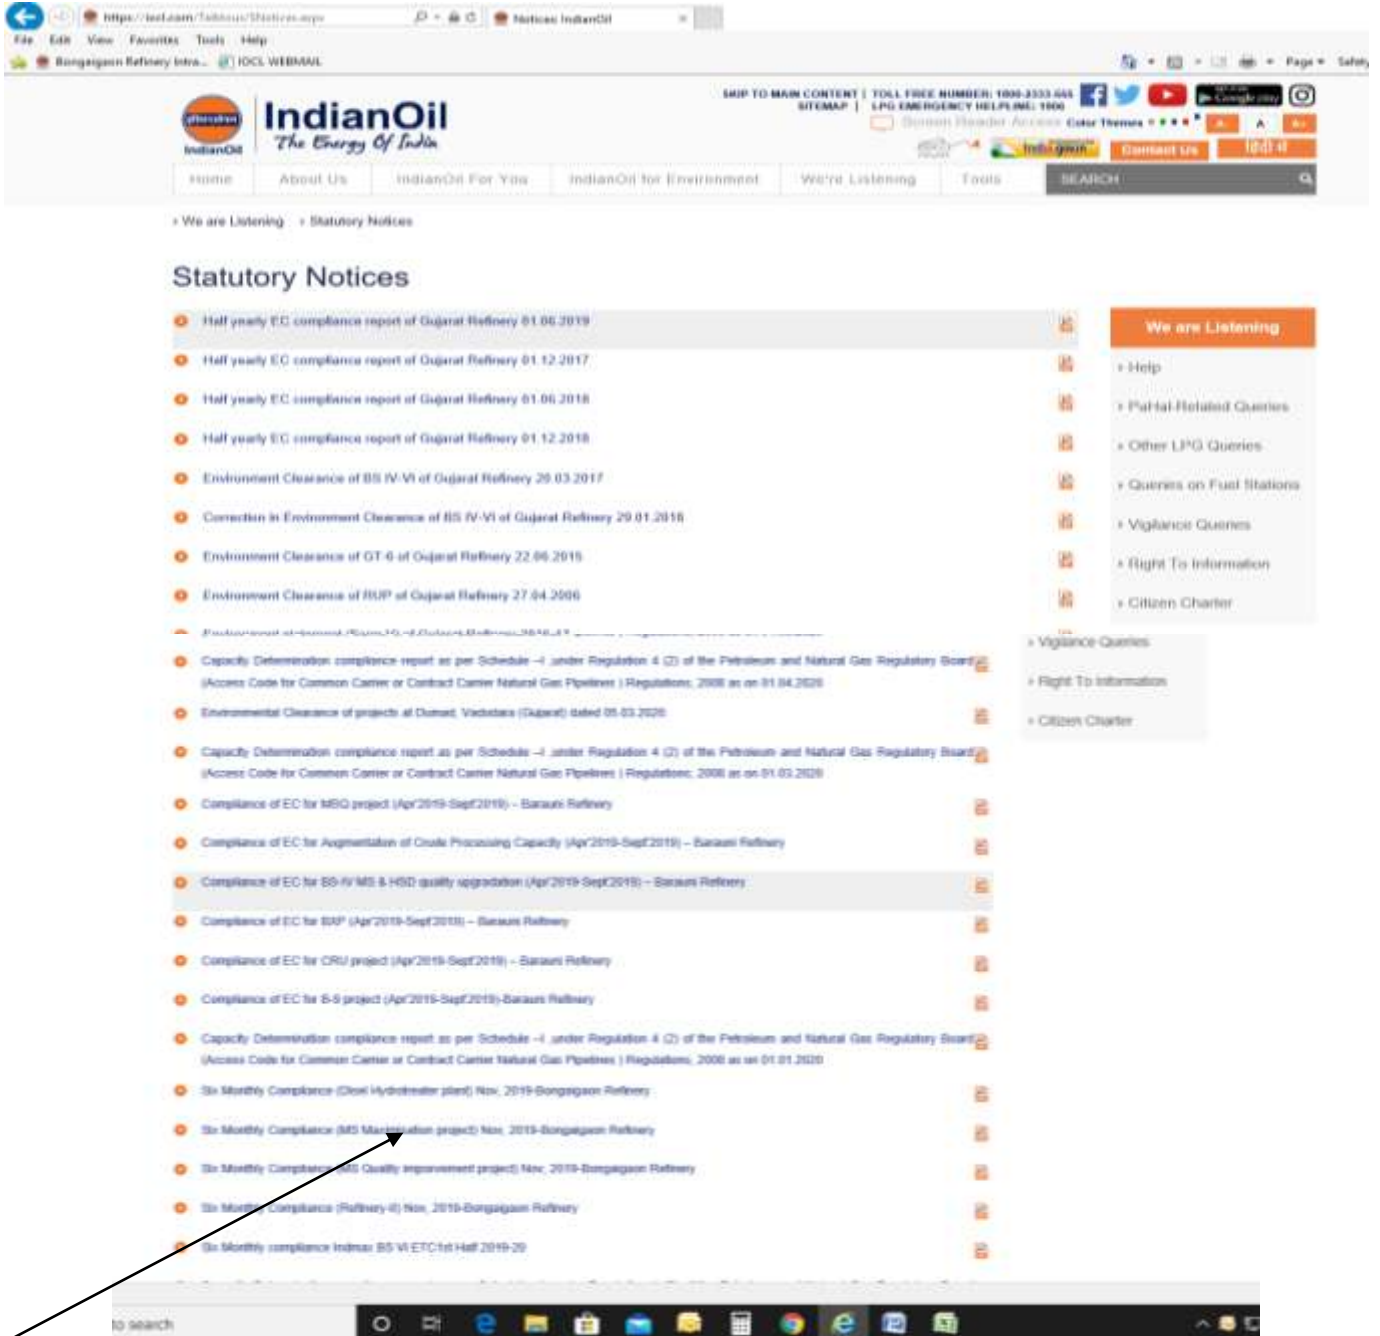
https://iocl.com/Talktous/Statices.aspx
Notices: IndianOil
File Edit View Favorites Tools Help
Bongaigaon Refinery Intra... IOCL WEBMAIL
Page Safety

IndianOil
The Energy Of India

SKIP TO MAIN CONTENT | TOLL FREE NUMBER: 1800-2333-555
SITEMAP | LPG EMERGENCY HELPLINE: 1906
Screen Reader Access Color Themes
A- A A+
Contact Us
हिंदी में

Home | About Us | IndianOil For You | IndianOil for Environment | We're Listening | Tools | SEARCH

› We are Listening › Statutory Notices

Statutory Notices

Half yearly EC compliance report of Gujarat Refinery 01.06.2019
Half yearly EC compliance report of Gujarat Refinery 01.12.2017
Half yearly EC compliance report of Gujarat Refinery 01.06.2018
Half yearly EC compliance report of Gujarat Refinery 01.12.2018
Environment Clearance of BS IV-VI of Gujarat Refinery 20.03.2017
Correction in Environment Clearance of BS IV-VI of Gujarat Refinery 29.01.2018
Environment Clearance of GT-6 of Gujarat Refinery 22.06.2015
Environment Clearance of RUP of Gujarat Refinery 27.04.2006
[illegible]
Capacity Determination compliance report as per Schedule –I under Regulation 4 (2) of the Petroleum and Natural Gas Regulatory Board (Access Code for Common Carrier or Contract Carrier Natural Gas Pipelines ) Regulations, 2008 as on 01.04.2020
Environmental Clearance of projects at Dumad, Vadodara (Gujarat) dated 05.03.2020
Capacity Determination compliance report as per Schedule –I under Regulation 4 (2) of the Petroleum and Natural Gas Regulatory Board (Access Code for Common Carrier or Contract Carrier Natural Gas Pipelines ) Regulations, 2008 as on 01.03.2020
Compliance of EC for MSQ project (Apr'2019-Sept'2019) – Barauni Refinery
Compliance of EC for Augmentation of Crude Processing Capacity (Apr'2019-Sept'2019) – Barauni Refinery
Compliance of EC for BS-IV MS & HSD quality upgradation (Apr'2019-Sept'2019) – Barauni Refinery
Compliance of EC for BXP (Apr'2019-Sept'2019) – Barauni Refinery
Compliance of EC for CRU project (Apr'2019-Sept'2019) – Barauni Refinery
Compliance of EC for 6-9 project (Apr'2019-Sept'2019)-Barauni Refinery
Capacity Determination compliance report as per Schedule –I under Regulation 4 (2) of the Petroleum and Natural Gas Regulatory Board (Access Code for Common Carrier or Contract Carrier Natural Gas Pipelines ) Regulations, 2008 as on 01.01.2020
Six Monthly Compliance (Diesel Hydrotreater plant) Nov, 2019-Bongaigaon Refinery
Six Monthly Compliance (MS Maximization project) Nov, 2019-Bongaigaon Refinery
Six Monthly Compliance (MS Quality improvement project) Nov, 2019-Bongaigaon Refinery
Six Monthly Compliance (Refinery-II) Nov, 2019-Bongaigaon Refinery
Six Monthly compliance Indmax BS VI ETC1st Half 2019-20

We are Listening
› Help
› Pahal Related Queries
› Other LPG Queries
› Queries on Fuel Stations
› Vigilance Queries
› Right To Information
› Citizen Charter
› Vigilance Queries
› Right To Information
› Citizen Charter

to search